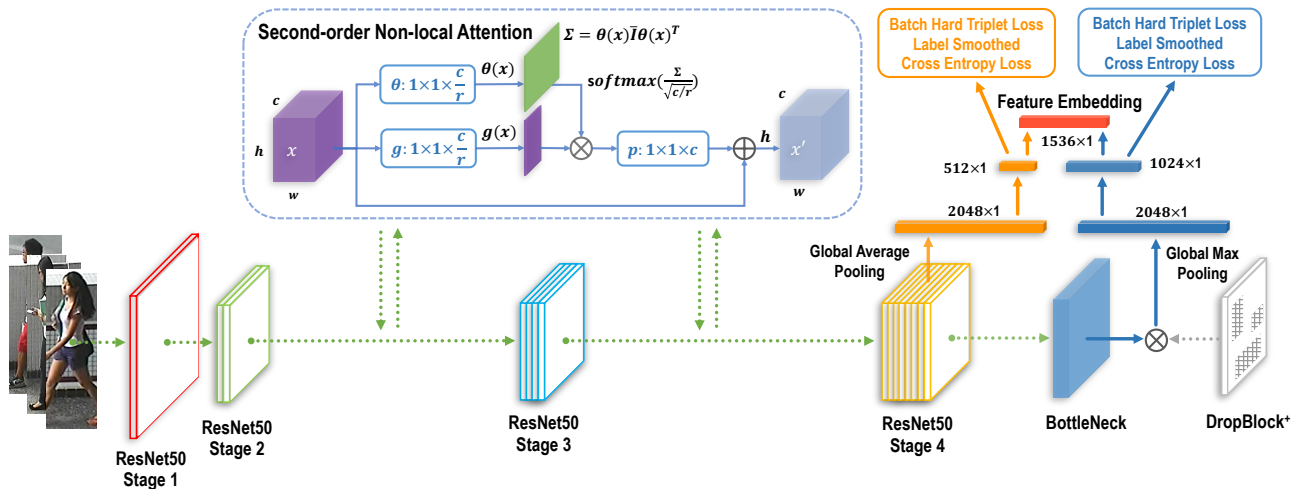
Second-order Non-local Attention

$\Sigma = \theta(x)\bar{I}\theta(x)^T$

$\theta: 1\times1\times\frac{c}{r}$

$\theta(x)$

$softmax(\frac{\Sigma}{\sqrt{c/r}})$

$c$

$h$

$x$

$w$

$g: 1\times1\times\frac{c}{r}$

$g(x)$

$p: 1\times1\times c$

$h$

$c$

$x'$

$w$

Batch Hard Triplet Loss
Label Smoothed
Cross Entropy Loss

Batch Hard Triplet Loss
Label Smoothed
Cross Entropy Loss

Feature Embedding

1536×1

512×1

1024×1

2048×1

2048×1

Global Average Pooling

Global Max Pooling

ResNet50
Stage 1

ResNet50
Stage 2

ResNet50
Stage 3

ResNet50
Stage 4

BottleNeck

DropBlock+